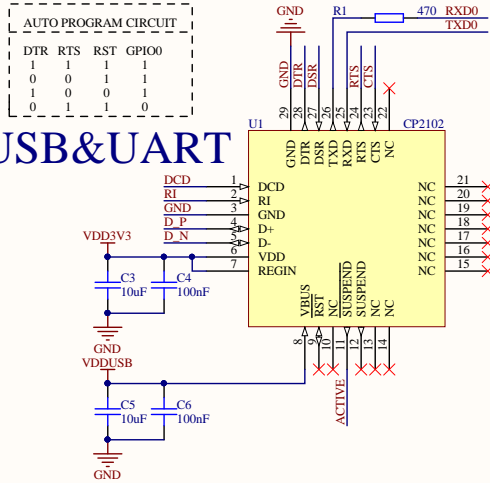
AUTO PROGRAM CIRCUIT

| DTR | RTS | RST | GPIO0 |
|---|---|---|---|
| 1 | 1 | 1 | 1 |
| 0 | 0 | 1 | 1 |
| 1 | 0 | 0 | 1 |
| 0 | 1 | 1 | 0 |

USB&UART

GND
R1
470
RXD0
TXD0
GND
DTR
DSR
RTS
CTS
U1
CP2102
29 28 27 26 25 24 23 22
GND DTR DSR TXD RXD RTS CTS NC
DCD 1 DCD
RI 2 RI
GND 3 GND
D_P 4 D+
D_N 5 D-
VDD3V3 6 VDD
7 REGIN
NC 21
NC 20
NC 19
NC 18
NC 17
NC 16
NC 15
C3 10uF
C4 100nF
GND
VDDUSB
VBUS RST NC SUSPEND SUSPEND NC NC
8 9 10 11 12 13 14
ACTIVE
C5 10uF
C6 100nF
GND